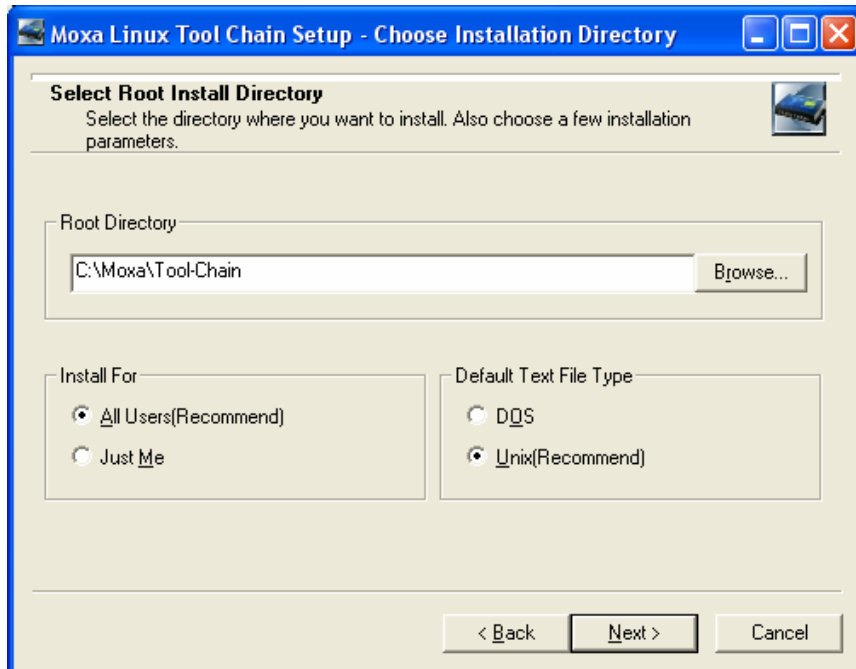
Moxa Linux Tool Chain Setup - Choose Installation Directory

Select Root Install Directory
Select the directory where you want to install. Also choose a few installation parameters.

Root Directory

C:\Moxa\Tool-Chain

Browse...

Install For

All Users(Recommend)

Just Me

Default Text File Type

DOS

Unix(Recommend)

< Back

Next >

Cancel